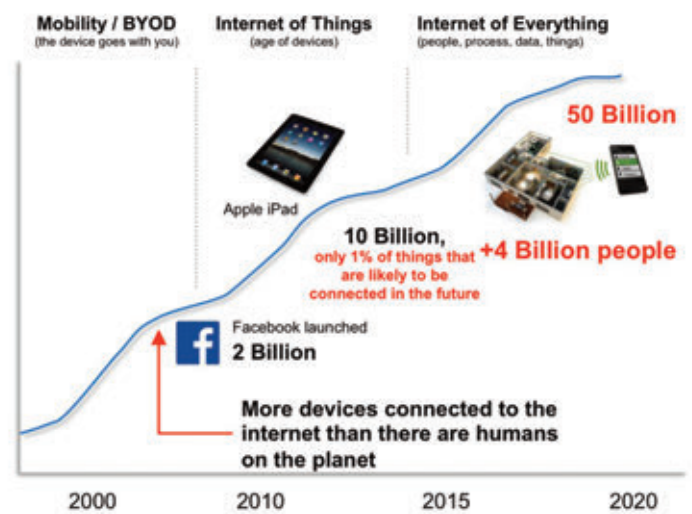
Mobility / BYOD
(the device goes with you)

Internet of Things
(age of devices)

Internet of Everything
(people, process, data, things)

50 Billion

Apple iPad

10 Billion,
only 1% of things that are likely to be connected in the future

+4 Billion people

Facebook launched
2 Billion

More devices connected to the internet than there are humans on the planet

2000

2010

2015

2020